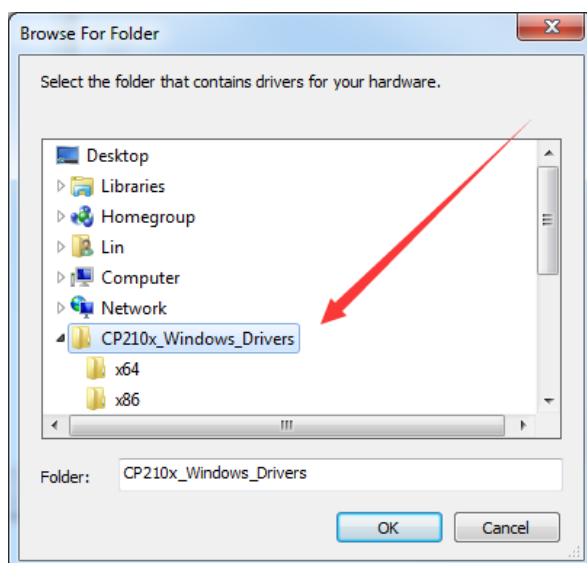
Browse For Folder

Select the folder that contains drivers for your hardware.

Desktop
Libraries
Homegroup
Lin
Computer
Network
CP210x_Windows_Drivers
x64
x86

Folder: CP210x_Windows_Drivers

OK
Cancel